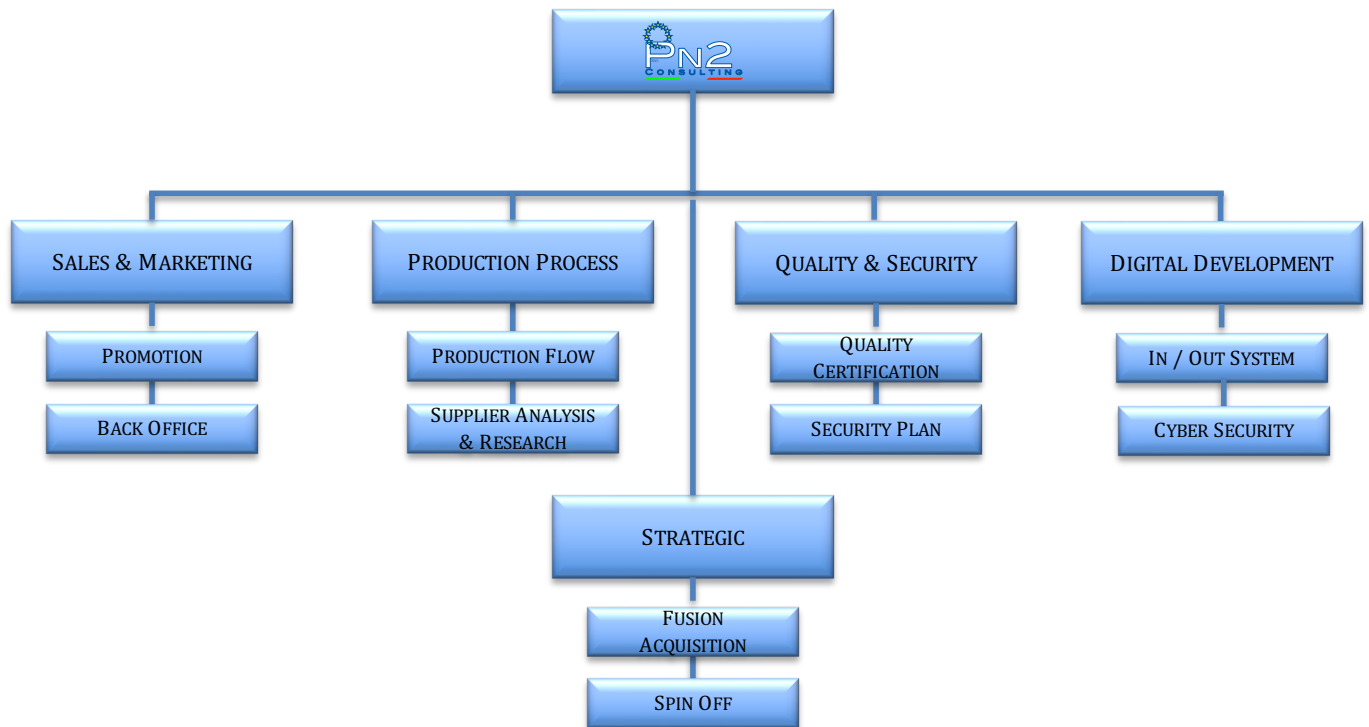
Pn2
CONSULTING

SALES & MARKETING

PROMOTION

BACK OFFICE

PRODUCTION PROCESS

PRODUCTION FLOW

SUPPLIER ANALYSIS & RESEARCH

QUALITY & SECURITY

QUALITY CERTIFICATION

SECURITY PLAN

DIGITAL DEVELOPMENT

IN / OUT SYSTEM

CYBER SECURITY

STRATEGIC

FUSION ACQUISITION

SPIN OFF